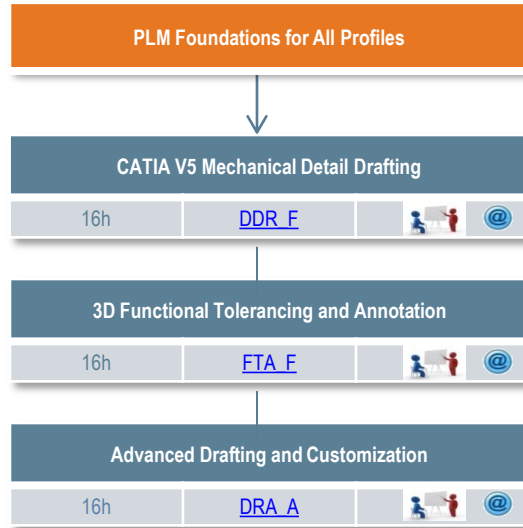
PLM Foundations for All Profiles

CATIA V5 Mechanical Detail Drafting

| 16h | DDR_F | | @ |
|---|---|---|---|

3D Functional Tolerancing and Annotation

| 16h | FTA_F | | @ |
|---|---|---|---|

Advanced Drafting and Customization

| 16h | DRA_A | | @ |
|---|---|---|---|